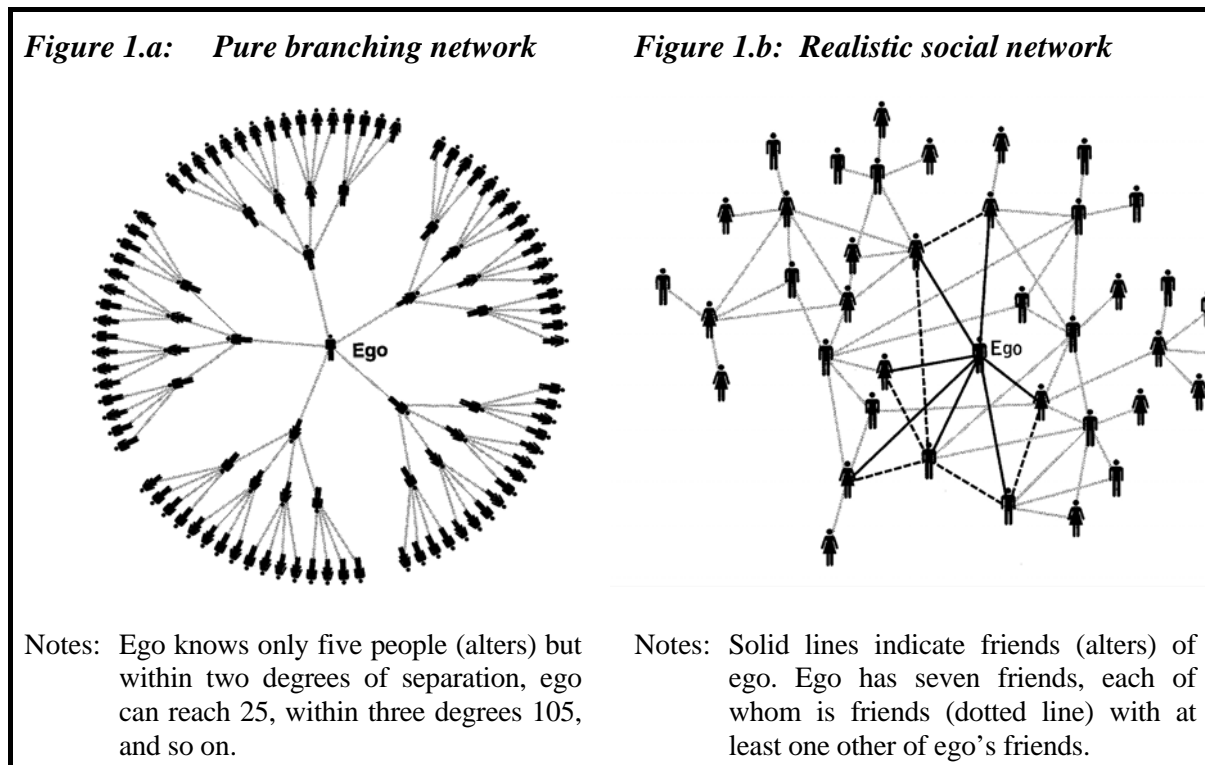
*Figure 1.a: Pure branching network*

Ego

Notes: Ego knows only five people (alters) but within two degrees of separation, ego can reach 25, within three degrees 105, and so on.

*Figure 1.b: Realistic social network*

Ego

Notes: Solid lines indicate friends (alters) of ego. Ego has seven friends, each of whom is friends (dotted line) with at least one other of ego's friends.